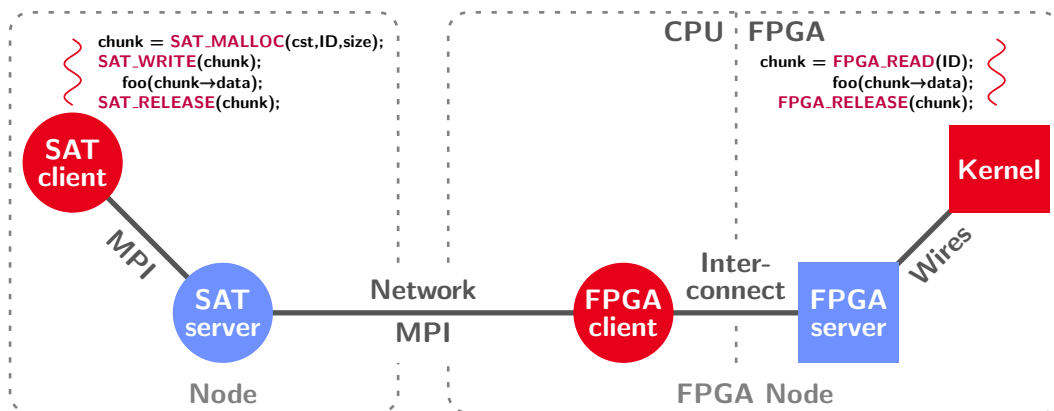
chunk = SAT_MALLOC(cst,ID,size);
SAT_WRITE(chunk);
foo(chunk→data);
SAT_RELEASE(chunk);

SAT client

MPI

SAT server

Node

Network

MPI

CPU

FPGA

chunk = FPGA_READ(ID);
foo(chunk→data);
FPGA_RELEASE(chunk);

Kernel

FPGA client

Interconnect

FPGA server

Wires

FPGA Node